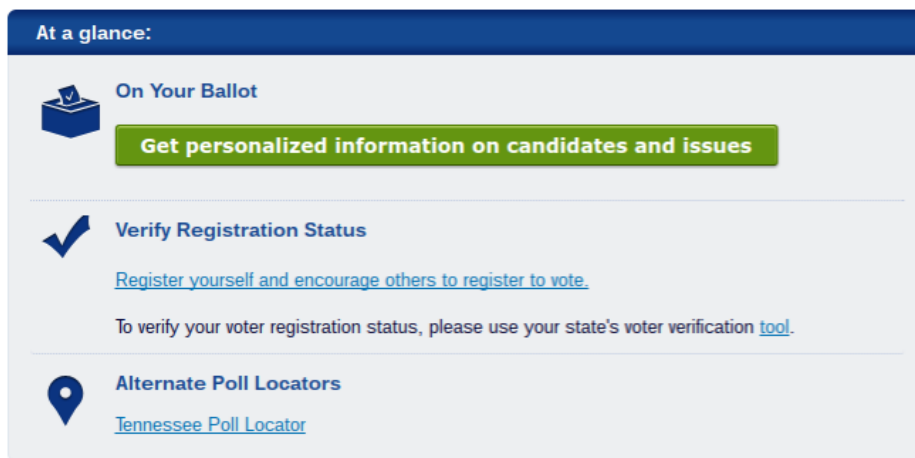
At a glance:

On Your Ballot

Get personalized information on candidates and issues

Verify Registration Status

Register yourself and encourage others to register to vote.

To verify your voter registration status, please use your state's voter verification tool.

Alternate Poll Locators

Tennessee Poll Locator